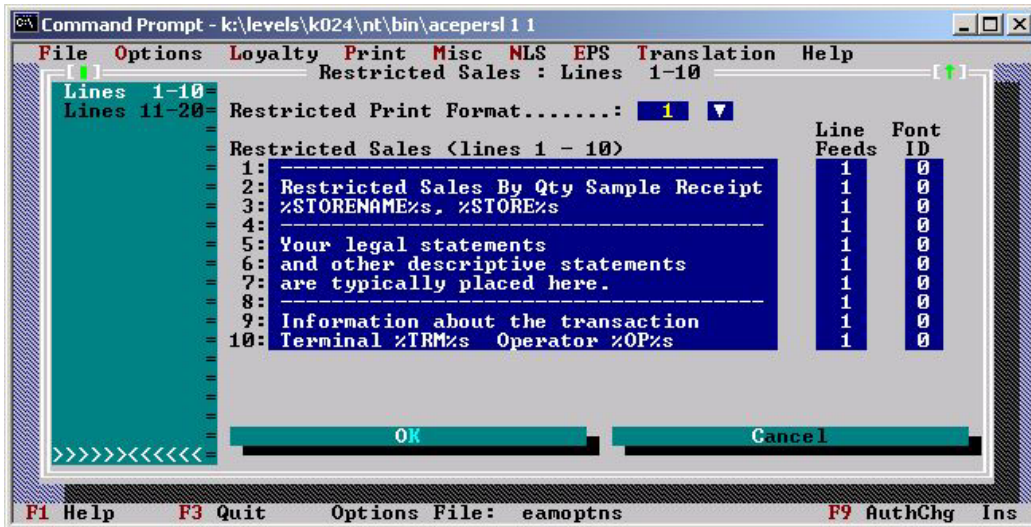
Command Prompt - k:\levels\k024\nt\bin\acepersl 1 1

File Options Loyalty Print Misc NLS EPS Translation Help

Restricted Sales : Lines 1-10

Lines 1-10
Lines 11-20

Restricted Print Format.......: 1

Restricted Sales (lines 1 - 10)

| | | Line Feeds | Font ID |
|---|---|---|---|
| 1: | ------------------------------------ | 1 | 0 |
| 2: | Restricted Sales By Qty Sample Receipt | 1 | 0 |
| 3: | %STORENAME%s, %STORE%s | 1 | 0 |
| 4: | ------------------------------------ | 1 | 0 |
| 5: | Your legal statements | 1 | 0 |
| 6: | and other descriptive statements | 1 | 0 |
| 7: | are typically placed here. | 1 | 0 |
| 8: | ------------------------------------ | 1 | 0 |
| 9: | Information about the transaction | 1 | 0 |
| 10: | Terminal %TRM%s Operator %OP%s | 1 | 0 |

OK Cancel

>>>>>><<<<<<

F1 Help F3 Quit Options File: eamoptns F9 AuthChg Ins